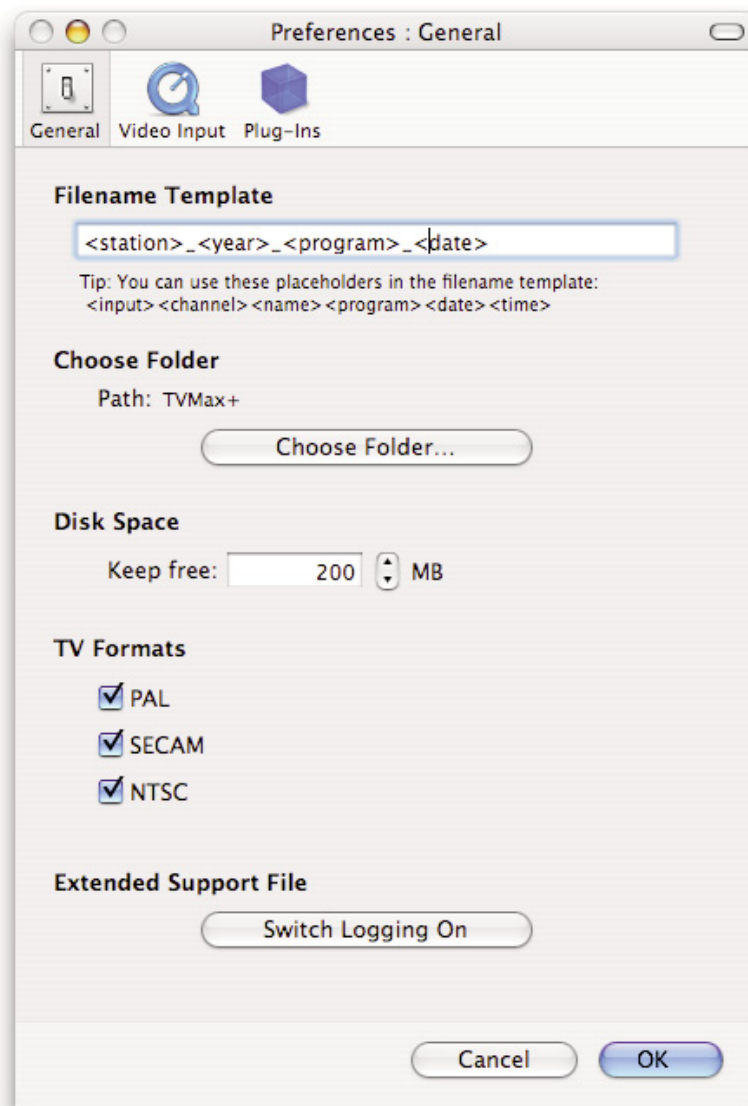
Preferences : General

General Video Input Plug-Ins

Filename Template

<station>_<year>_<program>_<date>

Tip: You can use these placeholders in the filename template: <input> <channel> <name> <program> <date> <time>

Choose Folder

Path: TVMax+

Choose Folder...

Disk Space

Keep free: 200 MB

TV Formats

PAL

SECAM

NTSC

Extended Support File

Switch Logging On

Cancel

OK